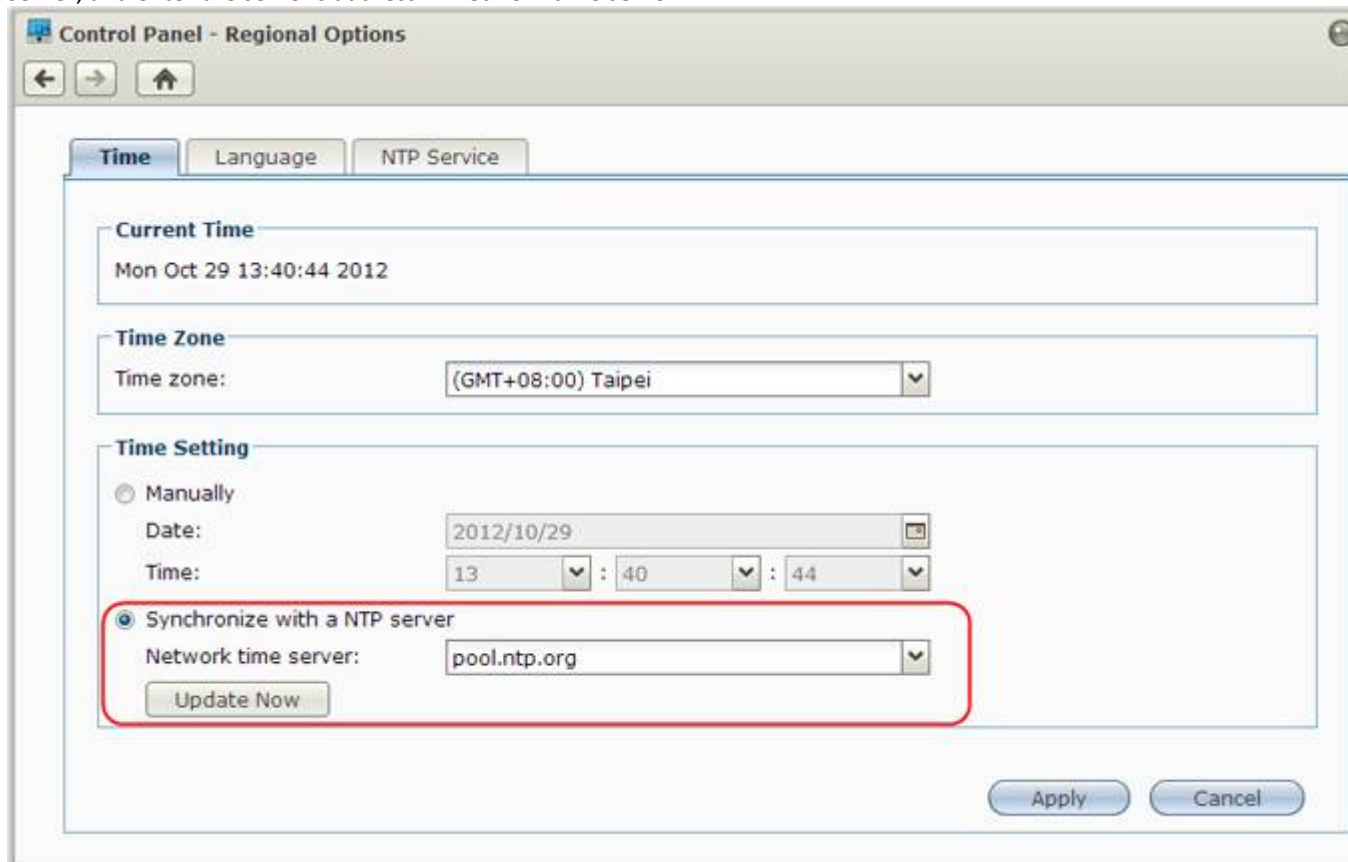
Control Panel - Regional Options

Time | Language | NTP Service

Current Time
Mon Oct 29 13:40:44 2012

Time Zone
Time zone: (GMT+08:00) Taipei

Time Setting
Manually
Date: 2012/10/29
Time: 13 : 40 : 44
Synchronize with a NTP server
Network time server: pool.ntp.org
Update Now

Apply Cancel